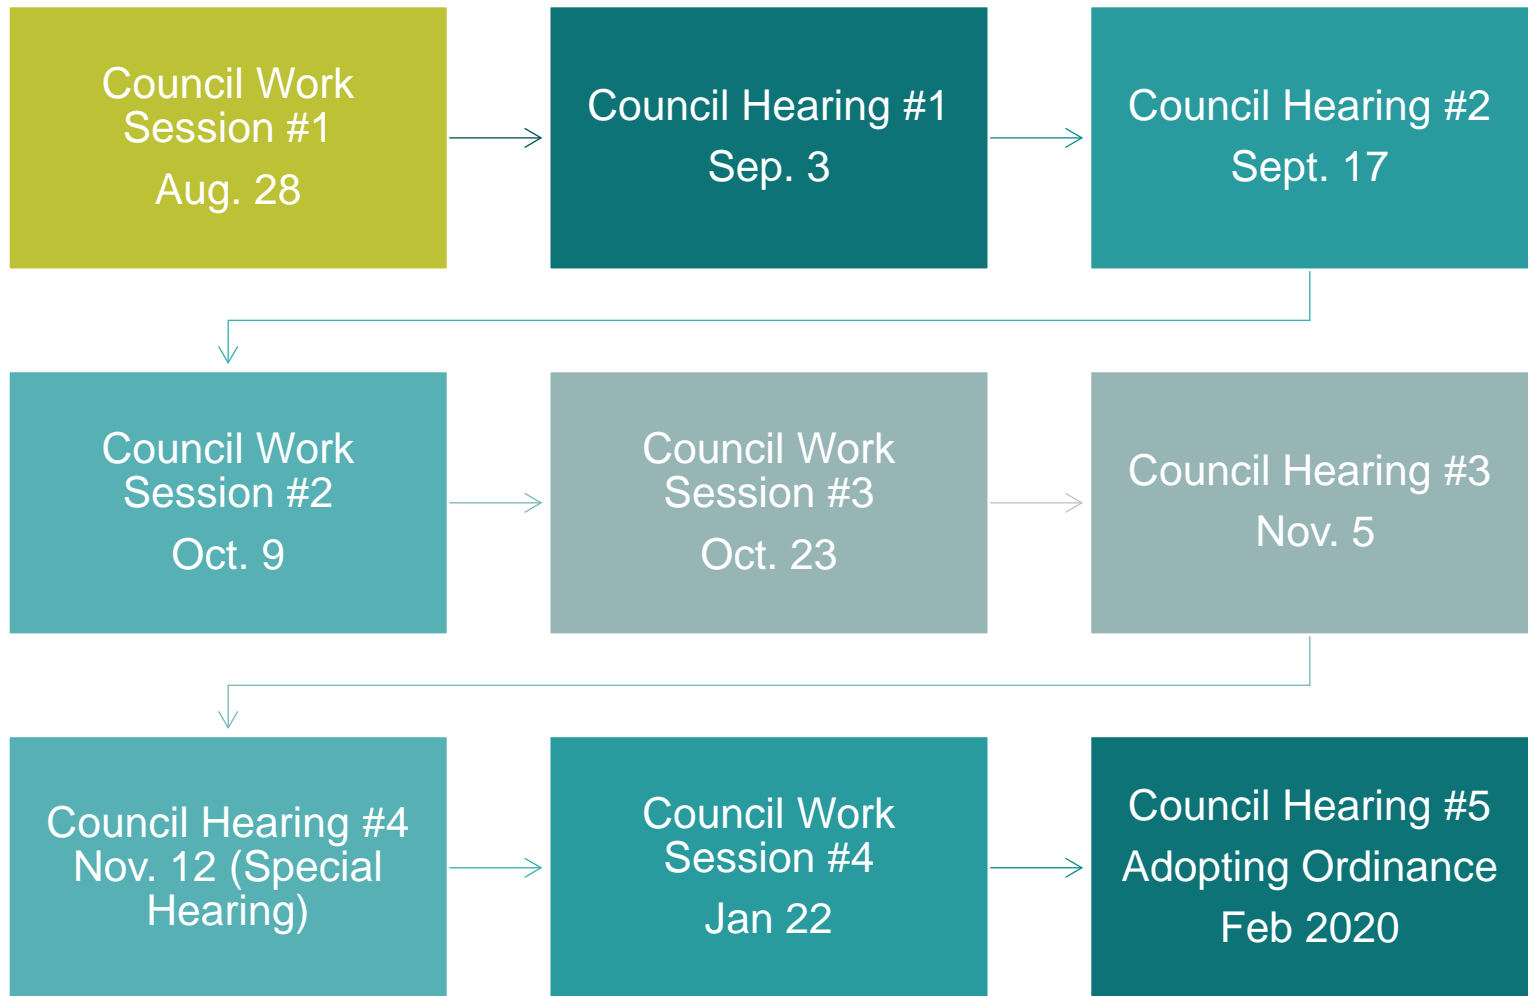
Council Work Session #1
Aug. 28

Council Hearing #1
Sep. 3

Council Hearing #2
Sept. 17

Council Work Session #2
Oct. 9

Council Work Session #3
Oct. 23

Council Hearing #3
Nov. 5

Council Hearing #4
Nov. 12 (Special Hearing)

Council Work Session #4
Jan 22

Council Hearing #5
Adopting Ordinance
Feb 2020